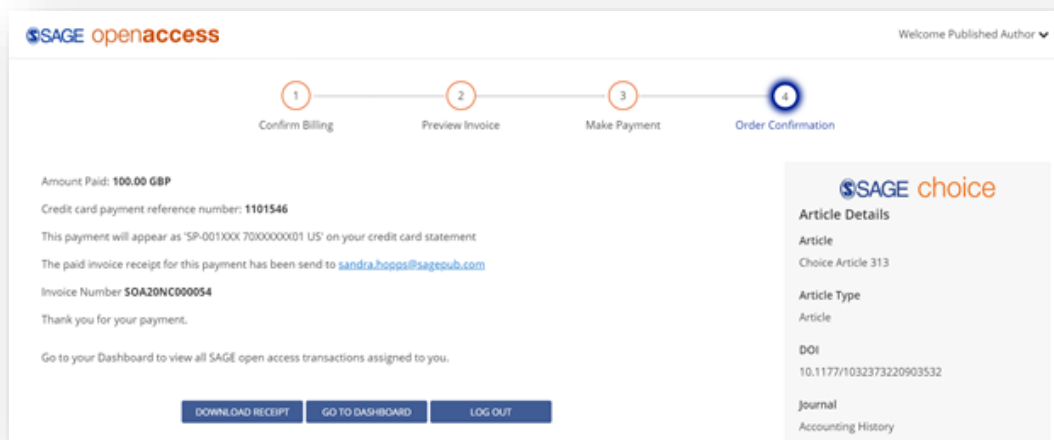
SAGE openaccess

Welcome Published Author

1 Confirm Billing
2 Preview Invoice
3 Make Payment
4 Order Confirmation

Amount Paid: **100.00 GBP**

Credit card payment reference number: **1101546**

This payment will appear as 'SP-001XXX 70XXXXXX01 US' on your credit card statement

The paid invoice receipt for this payment has been send to sandra.hopps@sagepub.com

Invoice Number **SOA20NC000054**

Thank you for your payment.

Go to your Dashboard to view all SAGE open access transactions assigned to you.

DOWNLOAD RECEIPT
GO TO DASHBOARD
LOG OUT

SAGE choice

Article Details

Article
Choice Article 313

Article Type
Article

DOI
10.1177/1032373220903532

Journal
Accounting History